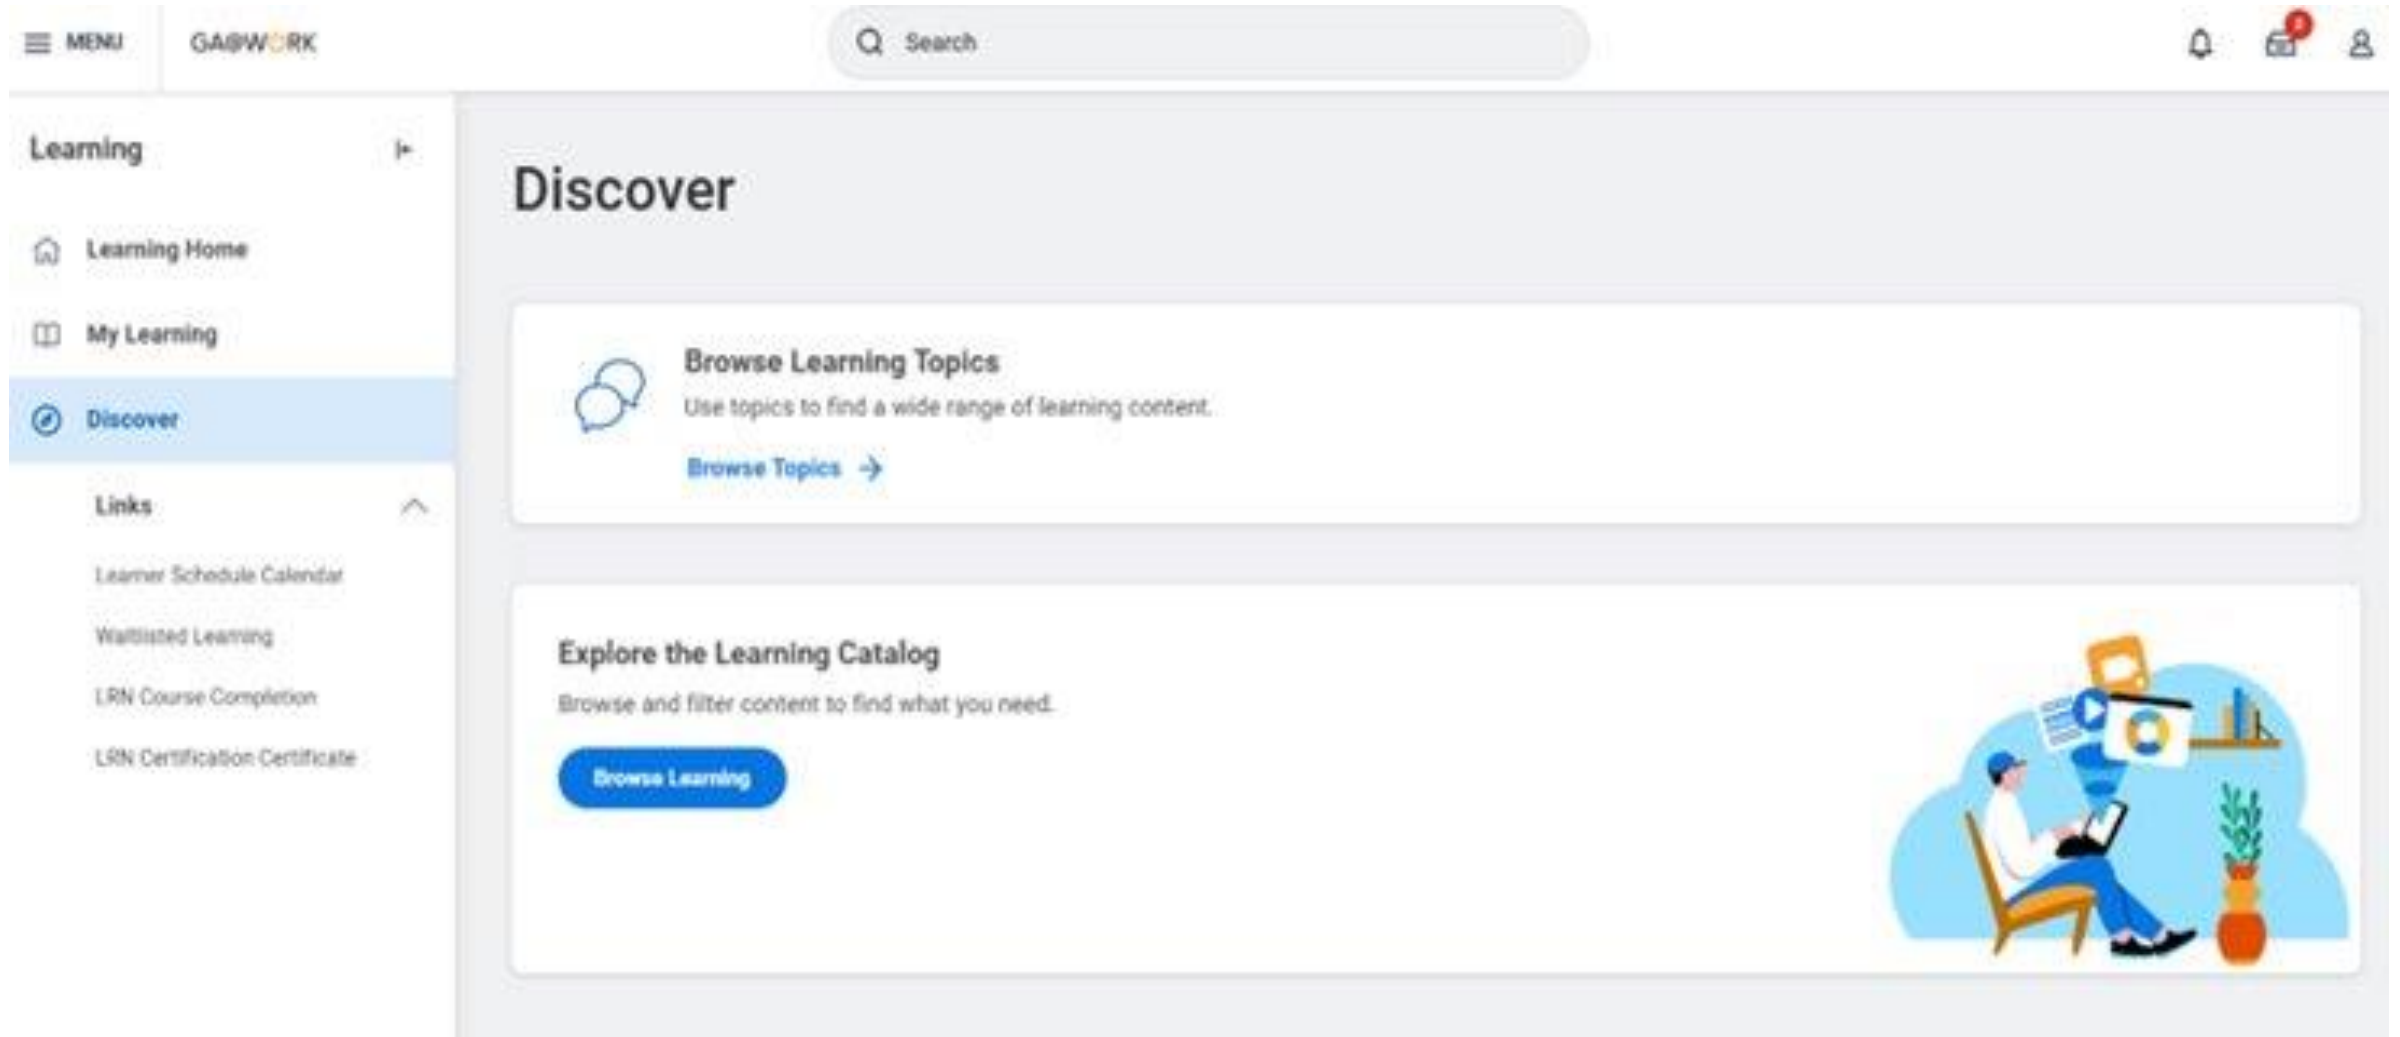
MENU GA@WORK

Search

Learning

Learning Home

My Learning

Discover

Links

Learner Schedule Calendar

Waitlisted Learning

LRN Course Completion

LRN Certification Certificate

Discover

Browse Learning Topics

Use topics to find a wide range of learning content.

Browse Topics

Explore the Learning Catalog

Browse and filter content to find what you need.

Browse Learning